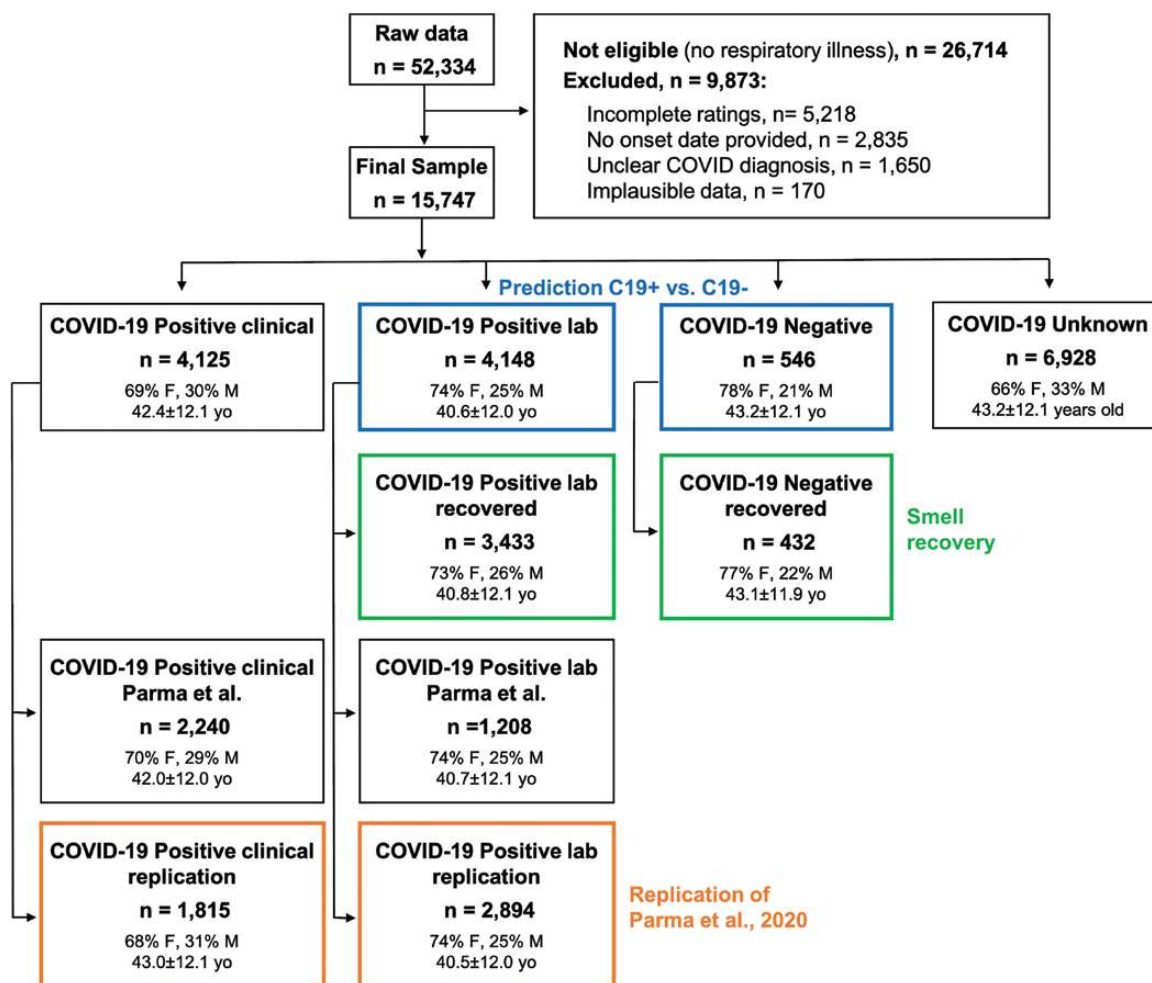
Raw data
n = 52,334

Not eligible (no respiratory illness), n = 26,714
Excluded, n = 9,873:
Incomplete ratings, n= 5,218
No onset date provided, n = 2,835
Unclear COVID diagnosis, n = 1,650
Implausible data, n = 170

Final Sample
n = 15,747

Prediction C19+ vs. C19-

COVID-19 Positive clinical
n = 4,125
69% F, 30% M
42.4±12.1 yo

COVID-19 Positive lab
n = 4,148
74% F, 25% M
40.6±12.0 yo

COVID-19 Negative
n = 546
78% F, 21% M
43.2±12.1 yo

COVID-19 Unknown
n = 6,928
66% F, 33% M
43.2±12.1 years old

COVID-19 Positive lab recovered
n = 3,433
73% F, 26% M
40.8±12.1 yo

COVID-19 Negative recovered
n = 432
77% F, 22% M
43.1±11.9 yo

Smell recovery

COVID-19 Positive clinical Parma et al.
n = 2,240
70% F, 29% M
42.0±12.0 yo

COVID-19 Positive lab Parma et al.
n =1,208
74% F, 25% M
40.7±12.1 yo

COVID-19 Positive clinical replication
n = 1,815
68% F, 31% M
43.0±12.1 yo

COVID-19 Positive lab replication
n = 2,894
74% F, 25% M
40.5±12.0 yo

Replication of Parma et al., 2020